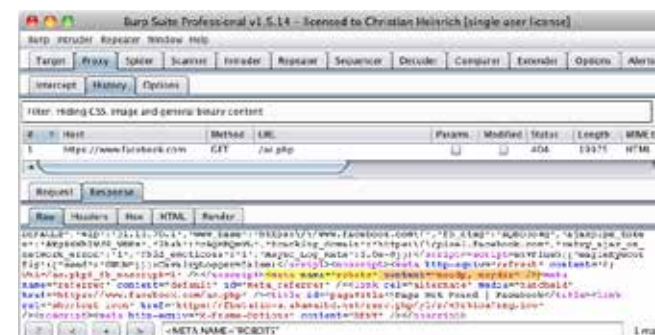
Burp Suite Professional v1.5.14 - licensed to Christian Heinrich [single user license]

Burp Intruder Repeater Window Help

Target | Proxy | Spider | Scanner | Intruder | Repeater | Sequencer | Decoder | Comparer | Extender | Options | Alerts

Intercept | History | Options

Filter: Hiding CSS, image and general binary content

| # | Host | Method | URL | Params | Modified | Status | Length | MIME t |
|---|---|---|---|---|---|---|---|---|
| 1 | https://www.facebook.com | GET | /ai.php | | | 404 | 13475 | HTML |

Request | Response

Raw | Headers | Hex | HTML | Render

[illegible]
<meta name="robots" content="noodp, noydir" />
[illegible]

? < + > <META NAME="ROBOTS" 1 ma